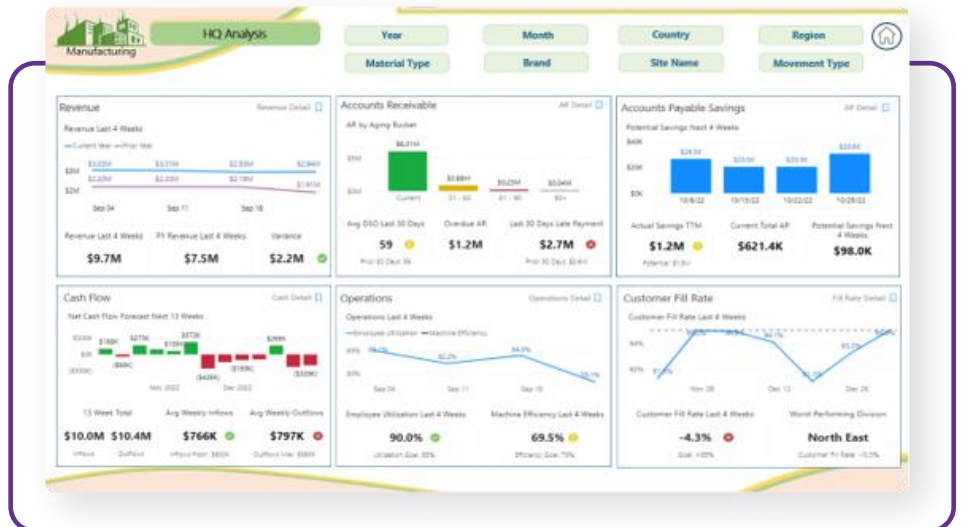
Manufacturing

HQ Analysis

Year
Month
Country
Region
Material Type
Brand
Site Name
Movement Type

Revenue
Revenue Detail
Revenue Last 4 Weeks
— Current Year — Prior Year
$3M
$2M
$3.03M
$3.21M
$2.93M
$2.94M
$2.0M
$2.03M
$2.19M
$1.91M
Sep 04
Sep 11
Sep 18
Revenue Last 4 Weeks
PY Revenue Last 4 Weeks
Variance
$9.7M
$7.5M
$2.2M

Accounts Receivable
AR Detail
AR by Aging Bucket
$6.01M
$5M
$0M
$0.88M
$0.23M
$0.04M
Current
31 - 60
61 - 90
91 - 120
Avg DSO Last 30 Days
Overdue AR
Last 30 Days Late Payment
59
$1.2M
$2.7M
Prior 30 Days: 59
Prior 30 Days: $2.8M

Accounts Payable Savings
AP Detail
Potential Savings Next 4 Weeks
$40K
$20K
$0K
$26.0K
$20.5K
$20.5K
$33.6K
10/8/22
10/15/22
10/22/22
10/29/22
Actual Savings TTM
Current Total AP
Potential Savings Next 4 Weeks
$1.2M
$621.4K
$98.0K
Potential: $1.9M

Cash Flow
Cash Detail
Net Cash Flow Forecast Next 13 Weeks
$500K
$0K
($500K)
$168K
$277K
$159K
$372K
$298K
($68K)
($428K)
($169K)
($320K)
Nov 2022
Dec 2022
13 Week Total
Avg Weekly Inflows
Avg Weekly Outflows
$10.0M
$10.4M
$766K
$797K
Inflows
Outflows
Inflows Floor: $850K
Outflows Max: $880K

Operations
Operations Detail
Operations Last 4 Weeks
— Employee Utilization — Machine Efficiency
90%
80%
70%
Sep 04
Sep 11
Sep 18
Employee Utilization Last 4 Weeks
Machine Efficiency Last 4 Weeks
90.0%
69.5%
Utilization Goal: 85%
Efficiency Goal: 75%

Customer Fill Rate
Fill Rate Detail
Customer Fill Rate Last 4 Weeks
94%
92%
Nov 28
Dec 12
Dec 26
Customer Fill Rate Last 4 Weeks
Worst Performing Division
-4.3%
North East
Goal: <0%
Customer Fill Rate: -0.3%